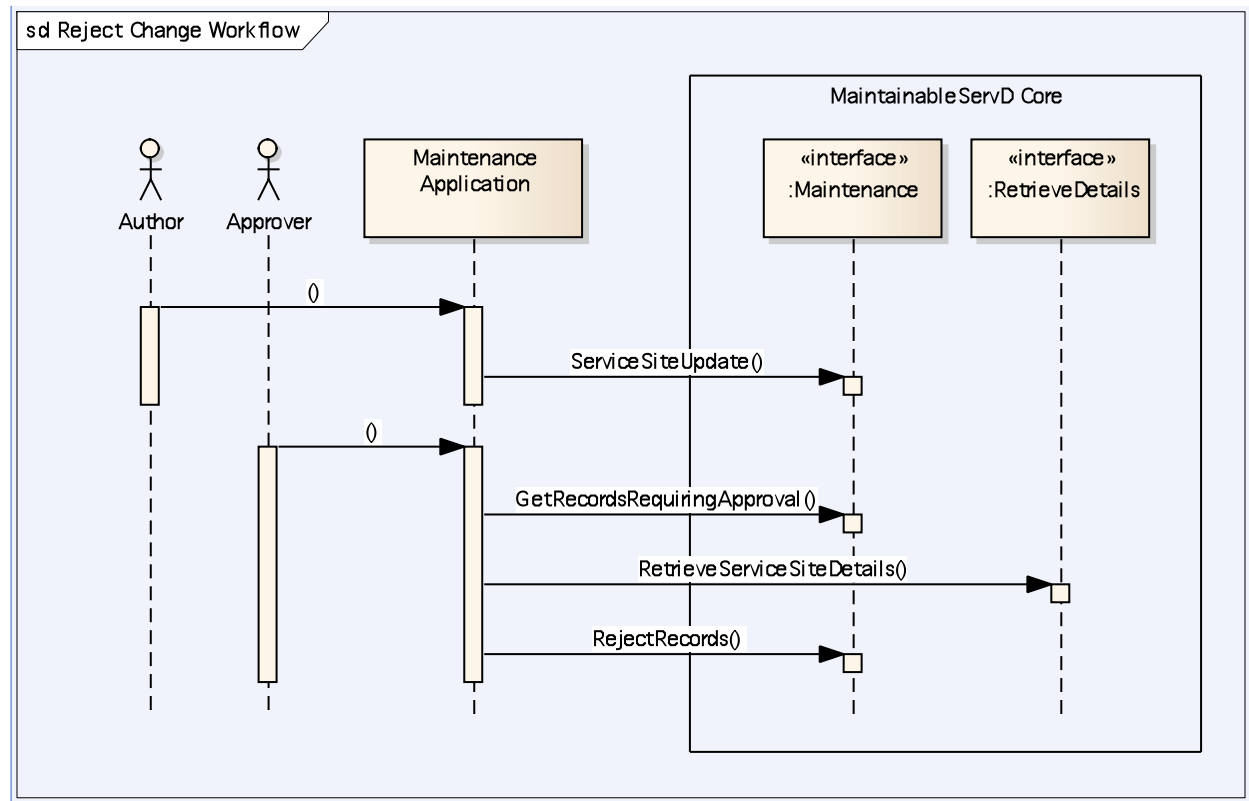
sd Reject Change Workflow

MaintainableServD Core

Author

Approver

Maintenance Application

«interface» :Maintenance

«interface» :RetrieveDetails

()

ServiceSiteUpdate()

()

GetRecordsRequiringApproval()

RetrieveServiceSiteDetails()

RejectRecords()